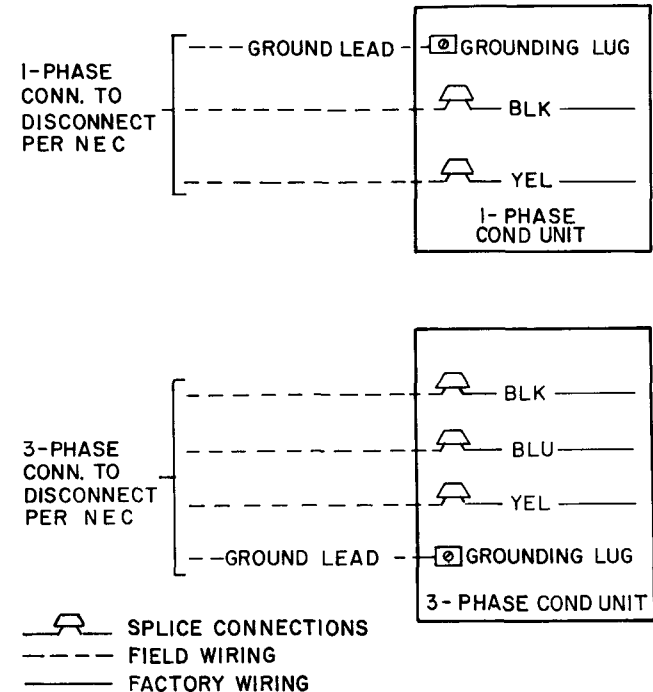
1-PHASE CONN. TO DISCONNECT PER NEC

GROUND LEAD

GROUNDING LUG

BLK

YEL

1- PHASE COND UNIT

3-PHASE CONN. TO DISCONNECT PER NEC

BLK

BLU

YEL

GROUND LEAD

GROUNDING LUG

3- PHASE COND UNIT

SPLICE CONNECTIONS

FIELD WIRING

FACTORY WIRING